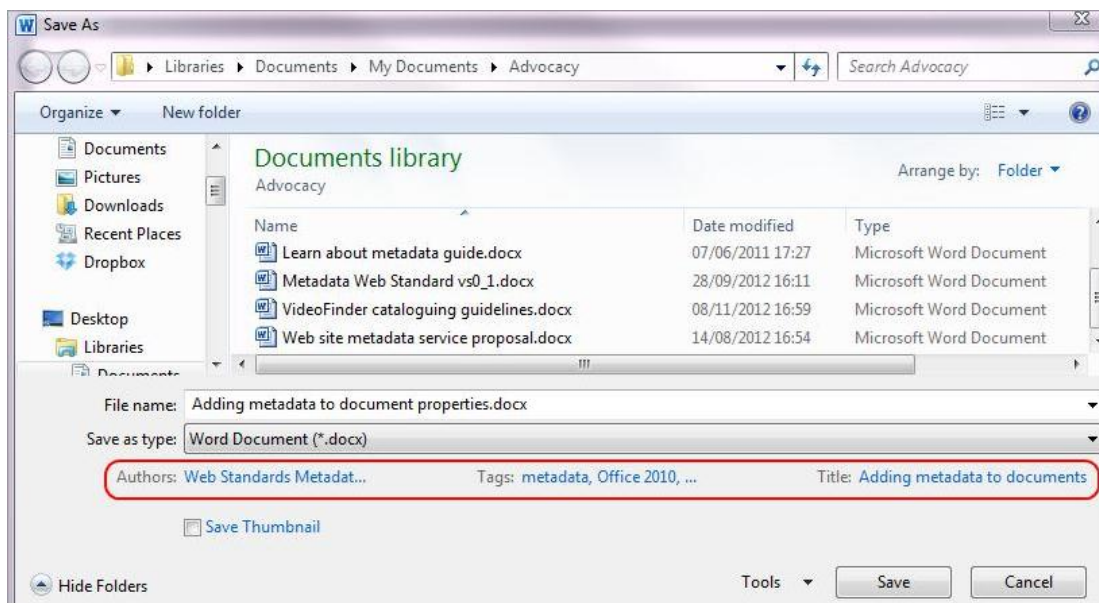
Save As

Libraries ▸ Documents ▸ My Documents ▸ Advocacy

Search Advocacy

Organize ▾ New folder

Documents
Pictures
Downloads
Recent Places
Dropbox

Desktop
Libraries
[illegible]

Documents library
Advocacy

Arrange by: Folder ▾

| Name | Date modified | Type |
|---|---|---|
| Learn about metadata guide.docx | 07/06/2011 17:27 | Microsoft Word Document |
| Metadata Web Standard vs0_1.docx | 28/09/2012 16:11 | Microsoft Word Document |
| VideoFinder cataloguing guidelines.docx | 08/11/2012 16:59 | Microsoft Word Document |
| Web site metadata service proposal.docx | 14/08/2012 16:54 | Microsoft Word Document |

File name: Adding metadata to document properties.docx

Save as type: Word Document (*.docx)

Authors: Web Standards Metadat...
Tags: metadata, Office 2010, ...
Title: Adding metadata to documents

Save Thumbnail

Hide Folders

Tools ▾
Save
Cancel